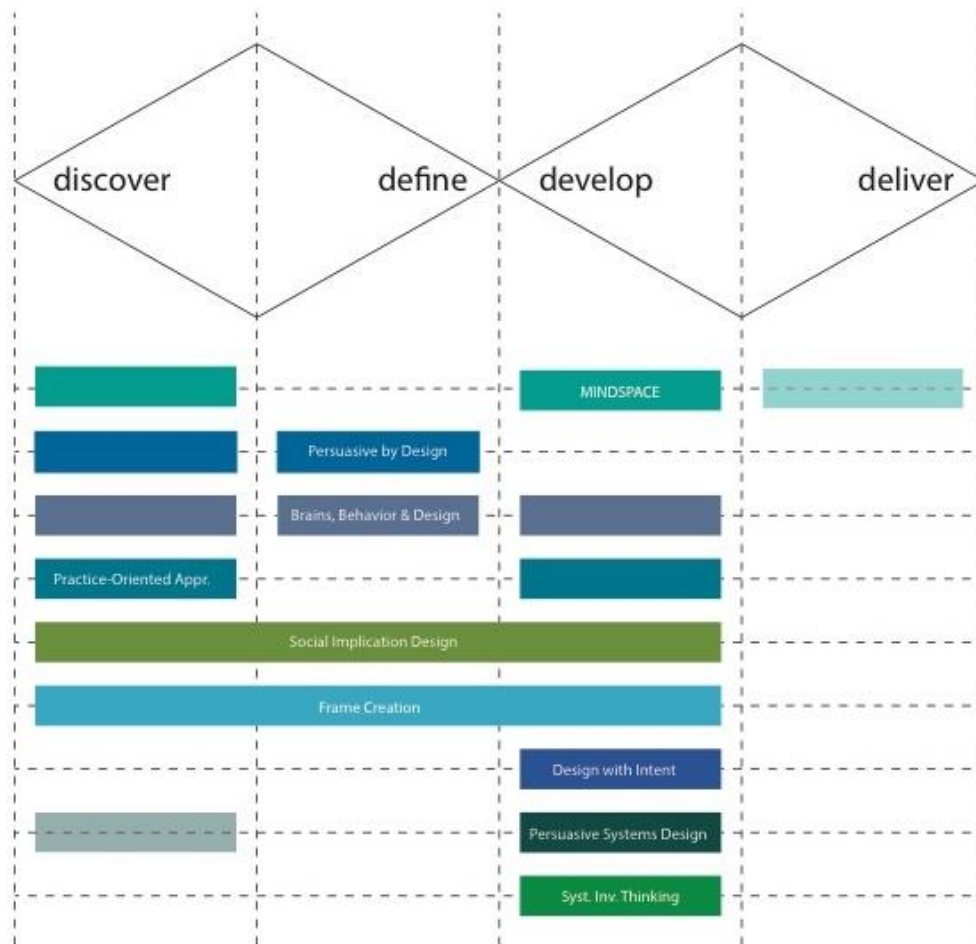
discover

define

develop

deliver

MINDSPACE

Persuasive by Design

Brains, Behavior & Design

Practice-Oriented Appr.

Social Implication Design

Frame Creation

Design with Intent

Persuasive Systems Design

Syst. Inv. Thinking